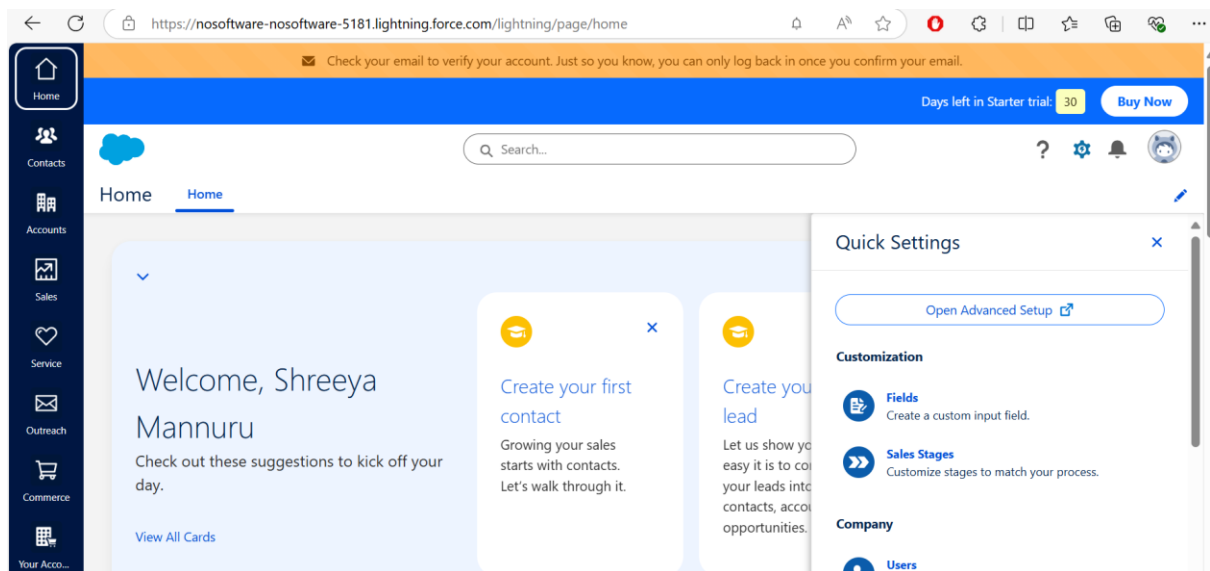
https://nosoftware-nosoftware-5181.lightning.force.com/lightning/page/home

Home

Contacts

Accounts

Sales

Service

Outreach

Commerce

Your Acco...

Check your email to verify your account. Just so you know, you can only log back in once you confirm your email.

Days left in Starter trial: 30 Buy Now

Search...

Home Home

Welcome, Shreeya Mannuru

Check out these suggestions to kick off your day.

View All Cards

Create your first contact

Growing your sales starts with contacts. Let's walk through it.

Create you lead

Let us show yo easy it is to co your leads into contacts, accou opportunities.

Quick Settings

Open Advanced Setup

Customization

Fields

Create a custom input field.

Sales Stages

Customize stages to match your process.

Company

Users